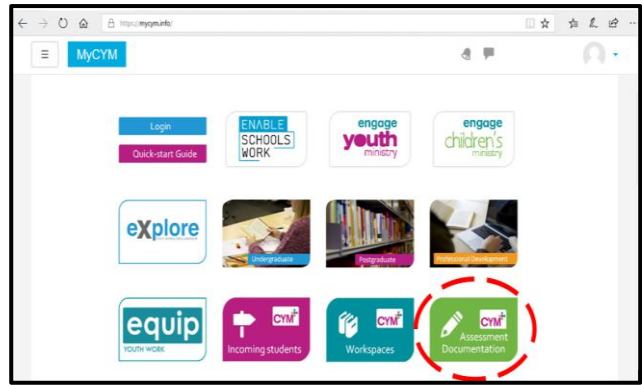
https://mycym.info/

MyCYM

Login

Quick-start Guide

ENABLE SCHOOLS WORK

engage youth ministry

engage children's ministry

eXplore

Undergraduate

Postgraduate

Professional Development

equip YOUTH WORK

CYM

Incoming students

CYM

Workspaces

CYM

Assessment Documentation